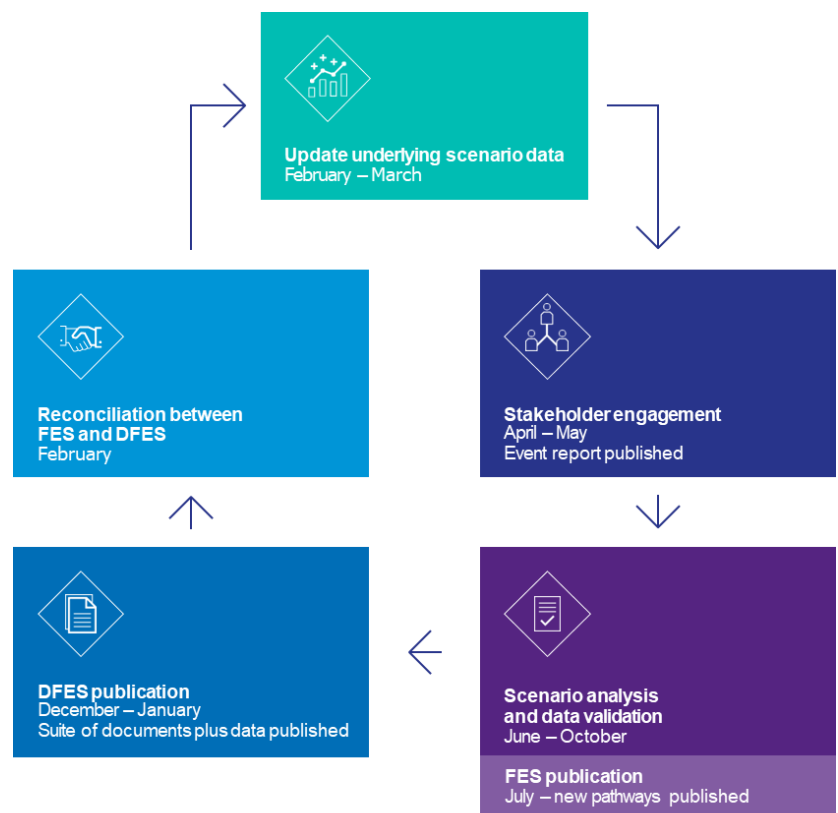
Update underlying scenario data
February – March

Stakeholder engagement
April – May
Event report published

Scenario analysis and data validation
June – October

FES publication
July – new pathways published

DFES publication
December – January
Suite of documents plus data published

Reconciliation between FES and DFES
February